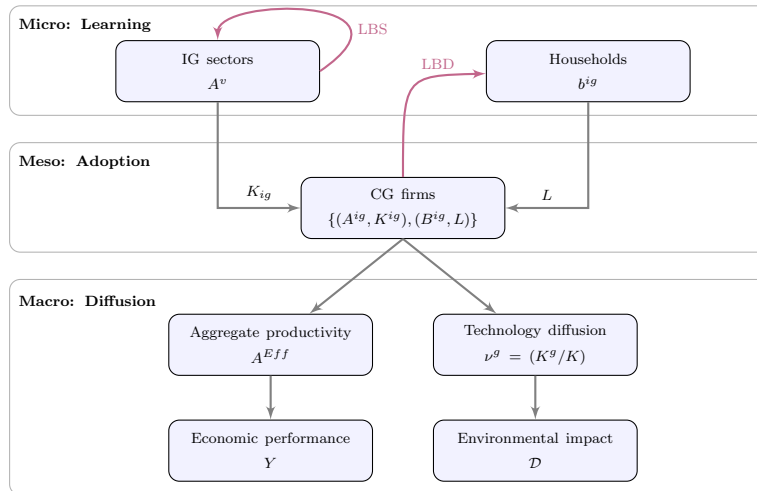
Micro: Learning

LBS

IG sectors
$A^v$

LBD

Households
$b^{ig}$

Meso: Adoption

$K_{ig}$

CG firms
$\{(A^{ig}, K^{ig}), (B^{ig}, L)\}$

$L$

Macro: Diffusion

Aggregate productivity
$A^{Eff}$

Technology diffusion
$\nu^g = (K^g/K)$

Economic performance
$Y$

Environmental impact
$\mathcal{D}$